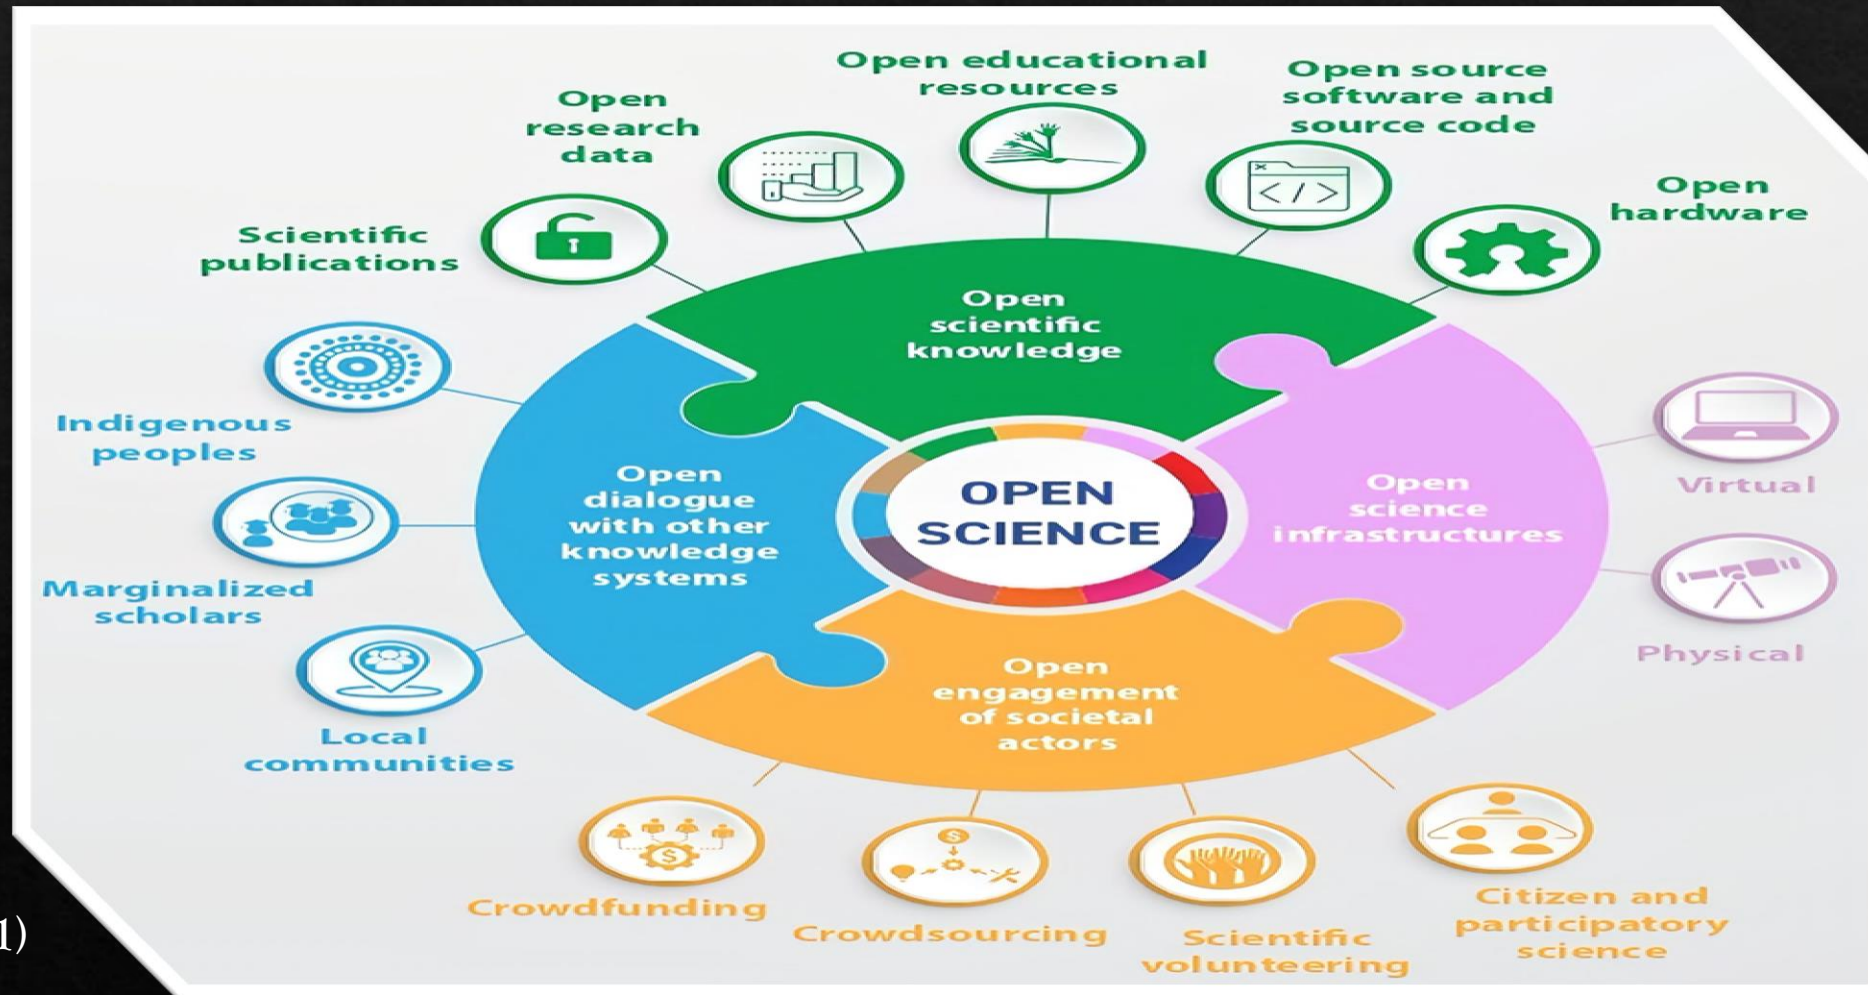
Open educational resources

Open research data

Open source software and source code

Scientific publications

Open hardware

Open scientific knowledge

Indigenous peoples

Open dialogue with other knowledge systems

OPEN SCIENCE

Open science infrastructures

Virtual

Marginalized scholars

Physical

Local communities

Open engagement of societal actors

Crowdfunding

Crowdsourcing

Scientific volunteering

Citizen and participatory science

1)